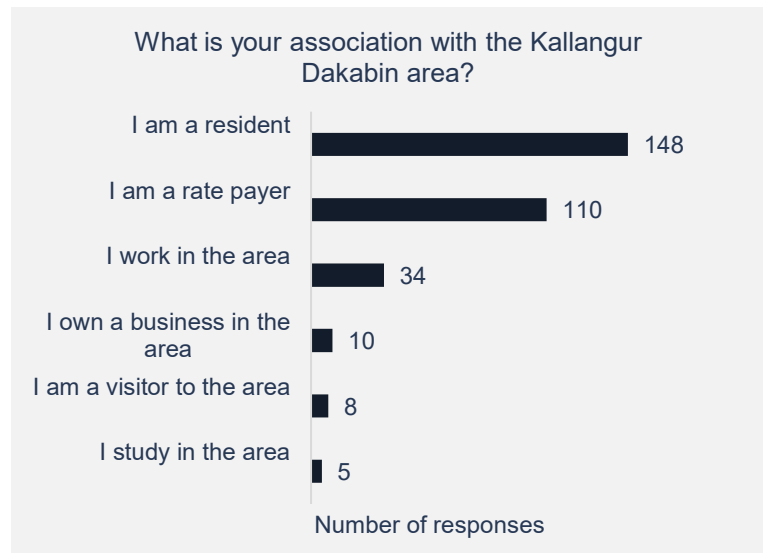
What is your association with the Kallangur Dakabin area?

I am a resident 148

I am a rate payer 110

I work in the area 34

I own a business in the area 10

I am a visitor to the area 8

I study in the area 5

Number of responses